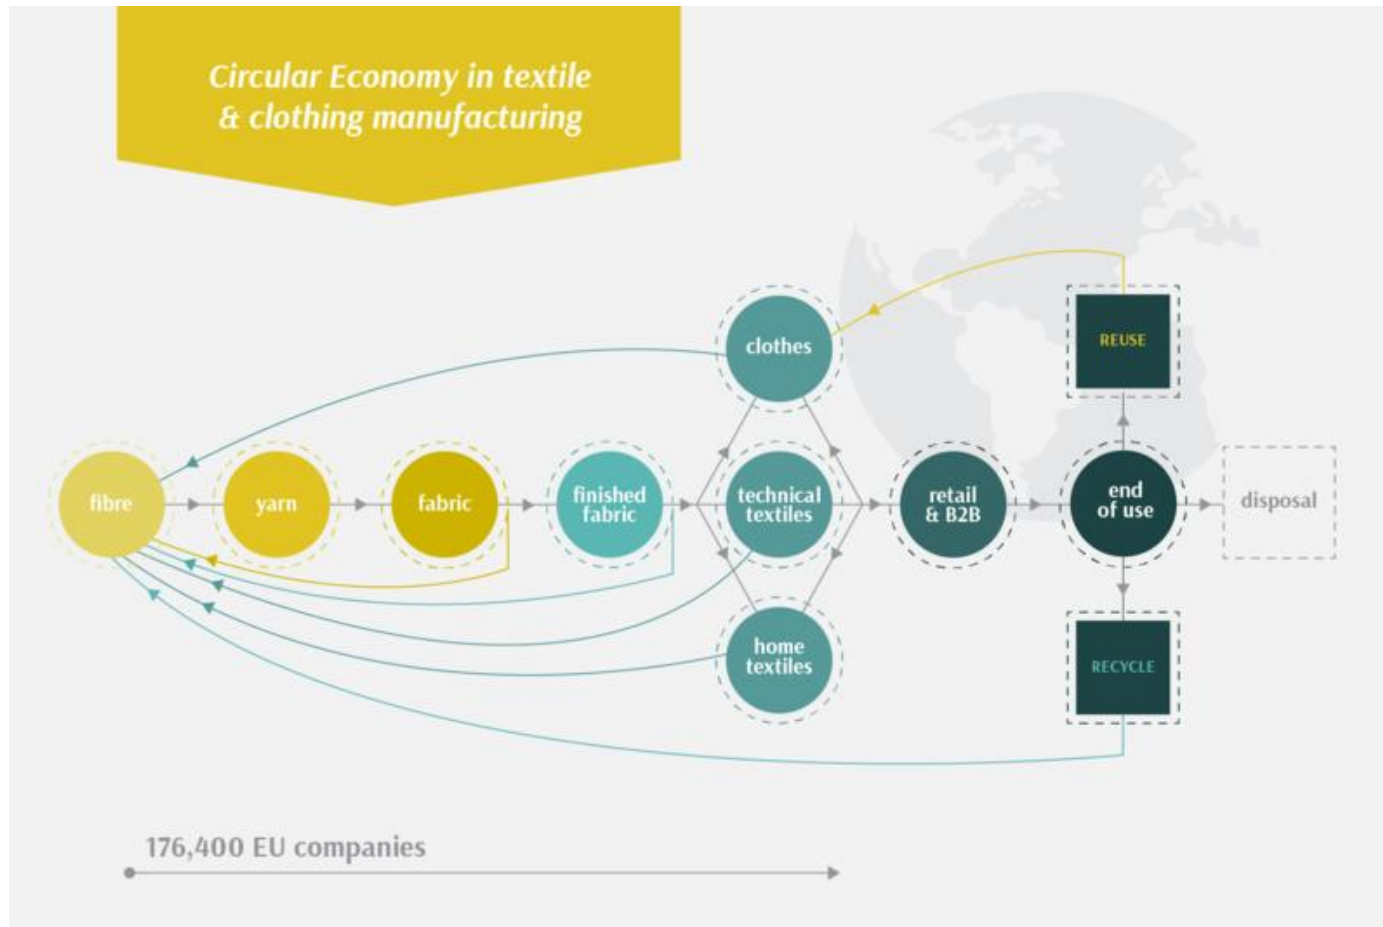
Circular Economy in textile & clothing manufacturing

clothes

REUSE

fibre

yarn

fabric

finished fabric

technical textiles

retail & B2B

end of use

disposal

home textiles

RECYCLE

176,400 EU companies